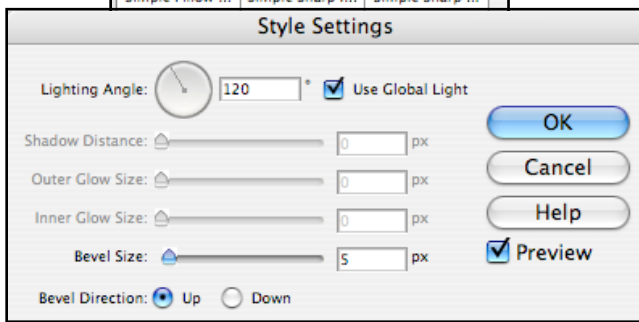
Simple Pillow ... | Simple Sharp ... | Simple Sharp ...

Style Settings

Lighting Angle: 120 ° Use Global Light

Shadow Distance: 0 px

Outer Glow Size: 0 px

Inner Glow Size: 0 px

Bevel Size: 5 px

Bevel Direction: Up Down

OK

Cancel

Help

Preview